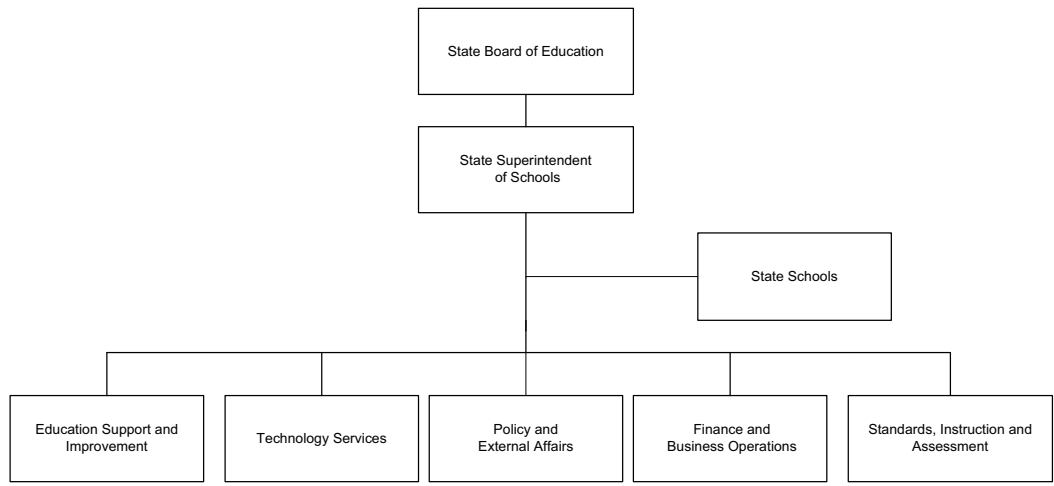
State Board of Education

State Superintendent of Schools

State Schools

Education Support and Improvement

Technology Services

Policy and External Affairs

Finance and Business Operations

Standards, Instruction and Assessment